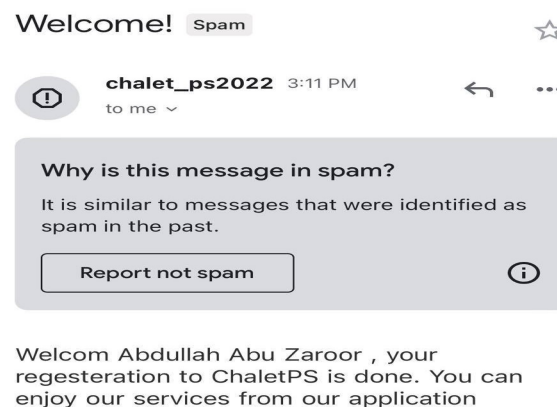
Welcome! Spam

chalet_ps2022 3:11 PM
to me

Why is this message in spam?
It is similar to messages that were identified as spam in the past.

Report not spam

Welcom Abdullah Abu Zaroor , your regesteration to ChaletPS is done. You can enjoy our services from our application